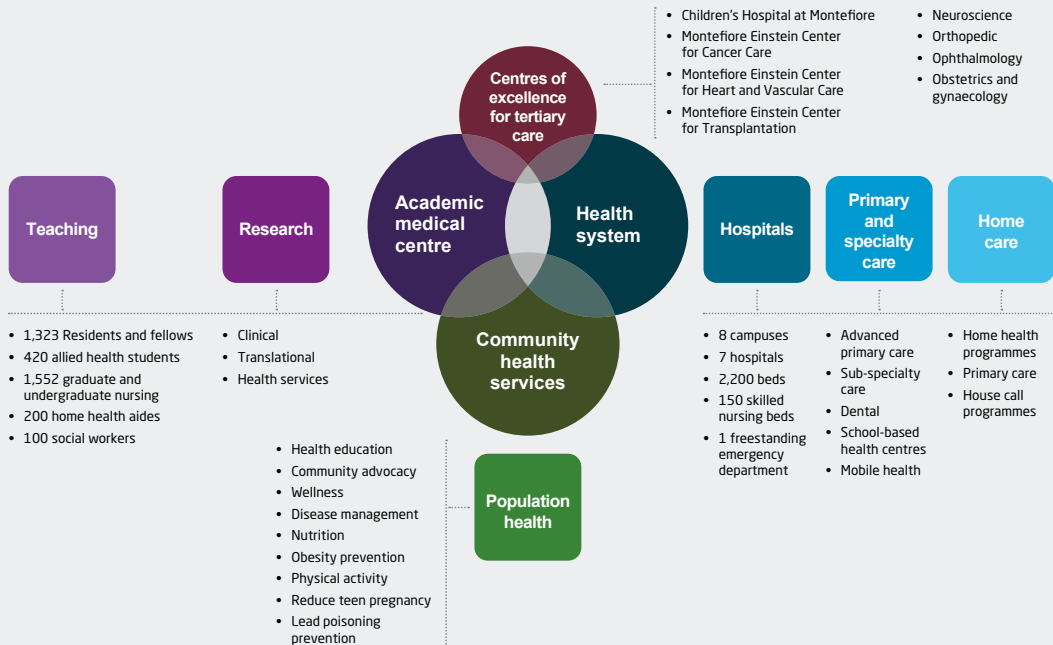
- Children's Hospital at Montefiore
- Montefiore Einstein Center for Cancer Care
- Montefiore Einstein Center for Heart and Vascular Care
- Montefiore Einstein Center for Transplantation

- Neuroscience
- Orthopedic
- Ophthalmology
- Obstetrics and gynaecology

Centres of excellence for tertiary care

Academic medical centre

Health system

Community health services

Teaching

Research

Hospitals

Primary and specialty care

Home care

- 1,323 Residents and fellows
- 420 allied health students
- 1,552 graduate and undergraduate nursing
- 200 home health aides
- 100 social workers

- Clinical
- Translational
- Health services

- 8 campuses
- 7 hospitals
- 2,200 beds
- 150 skilled nursing beds
- 1 freestanding emergency department

- Advanced primary care
- Sub-specialty care
- Dental
- School-based health centres
- Mobile health

- Home health programmes
- Primary care
- House call programmes

- Health education
- Community advocacy
- Wellness
- Disease management
- Nutrition
- Obesity prevention
- Physical activity
- Reduce teen pregnancy
- Lead poisoning prevention

Population health